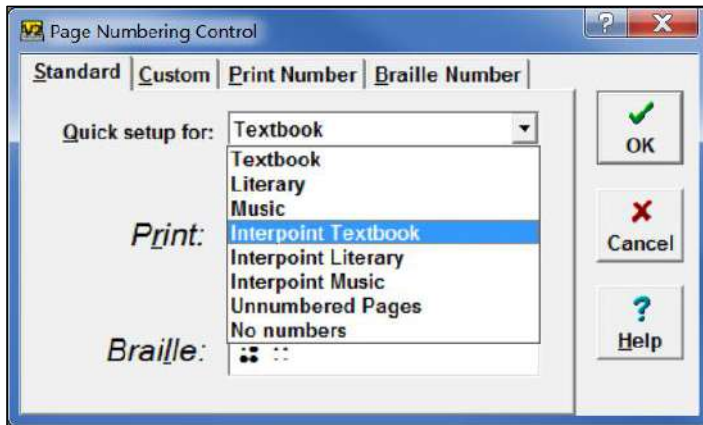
Page Numbering Control

Standard | Custom | Print Number | Braille Number

Quick setup for: Textbook

Textbook
Literary
Music
Interpoint Textbook
Interpoint Literary
Interpoint Music
Unnumbered Pages
No numbers

Print:

Braille:

OK

Cancel

Help